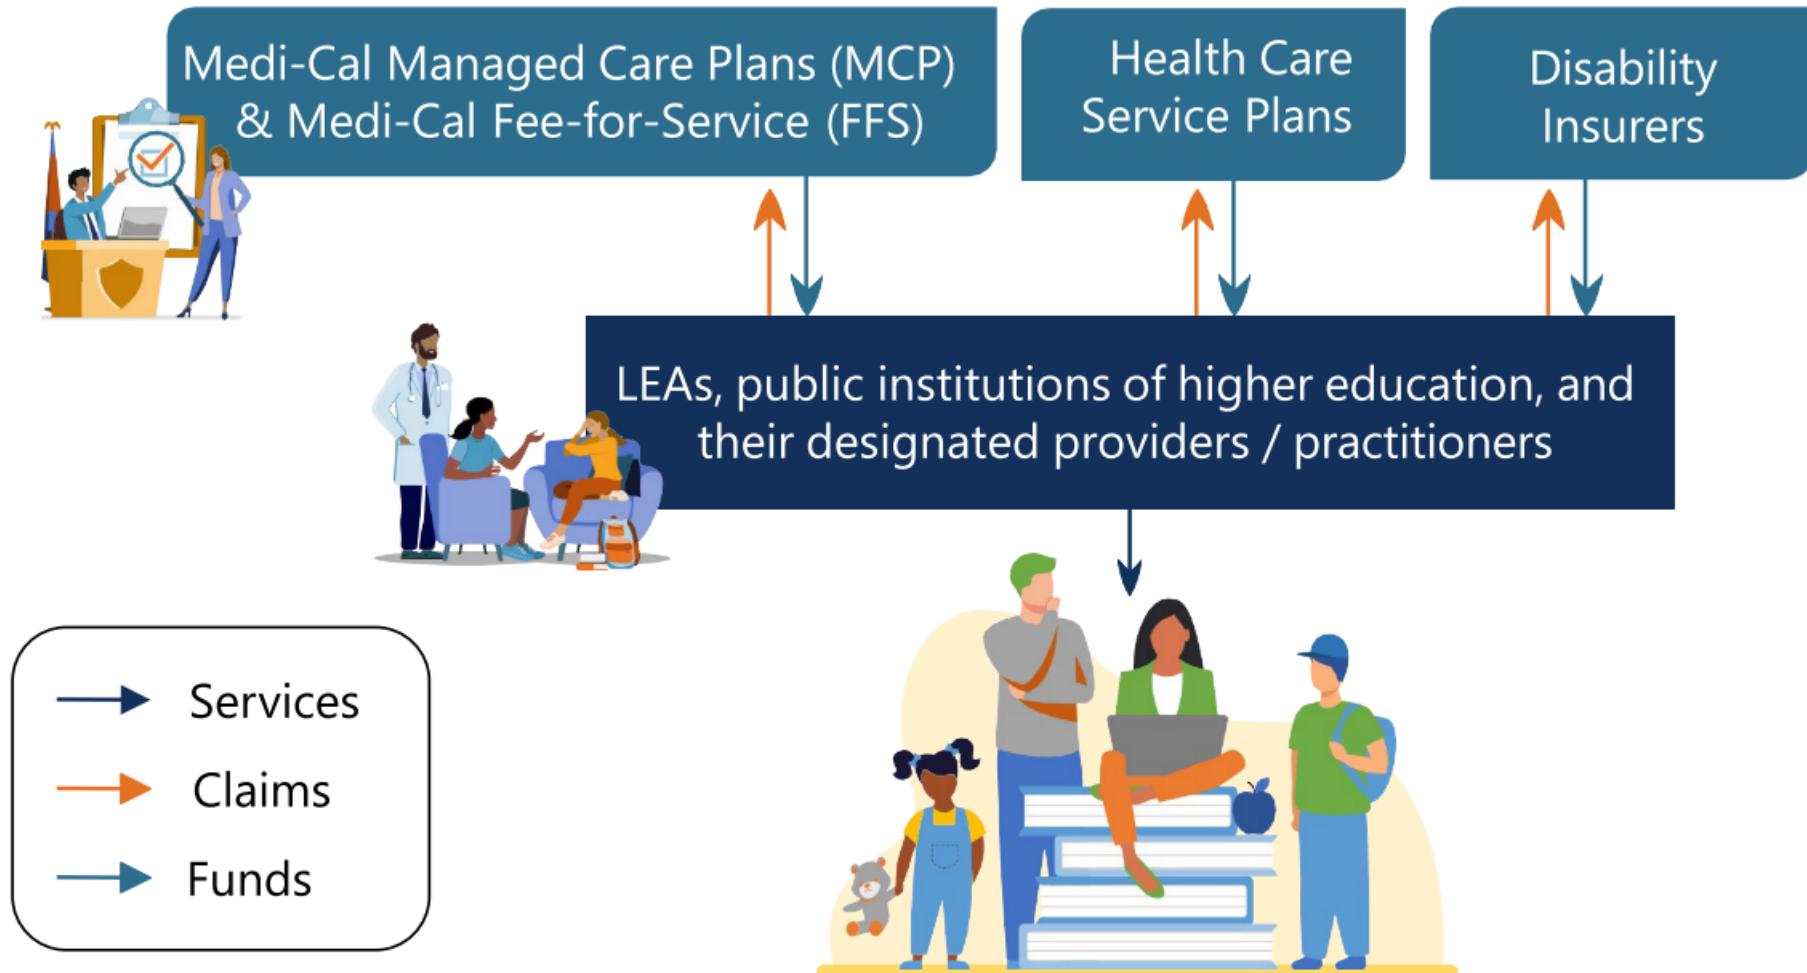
Medi-Cal Managed Care Plans (MCP) & Medi-Cal Fee-for-Service (FFS)

Health Care Service Plans

Disability Insurers

LEAs, public institutions of higher education, and their designated providers / practitioners

Services

Claims

Funds